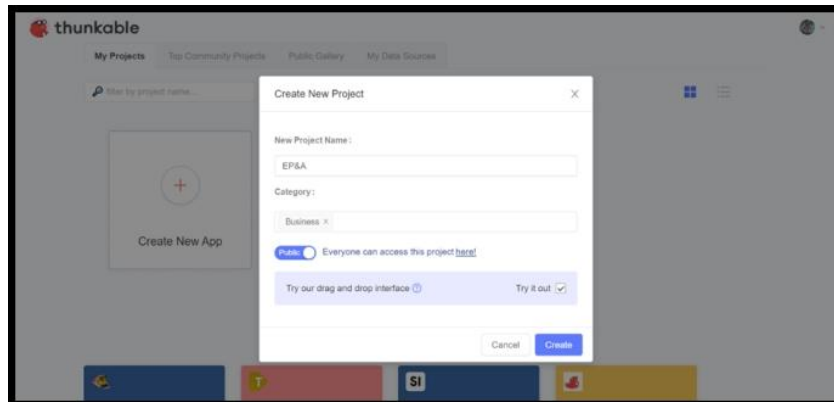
thunkable

My Projects | Top Community Projects | Public Gallery | My Data Sources

Filter by project name...

Create New App

Create New Project

New Project Name :

EP&A

Category :

Business ×

Public Everyone can access this project here!

Try our drag and drop interface ⓘ Try it out

Cancel Create

SI